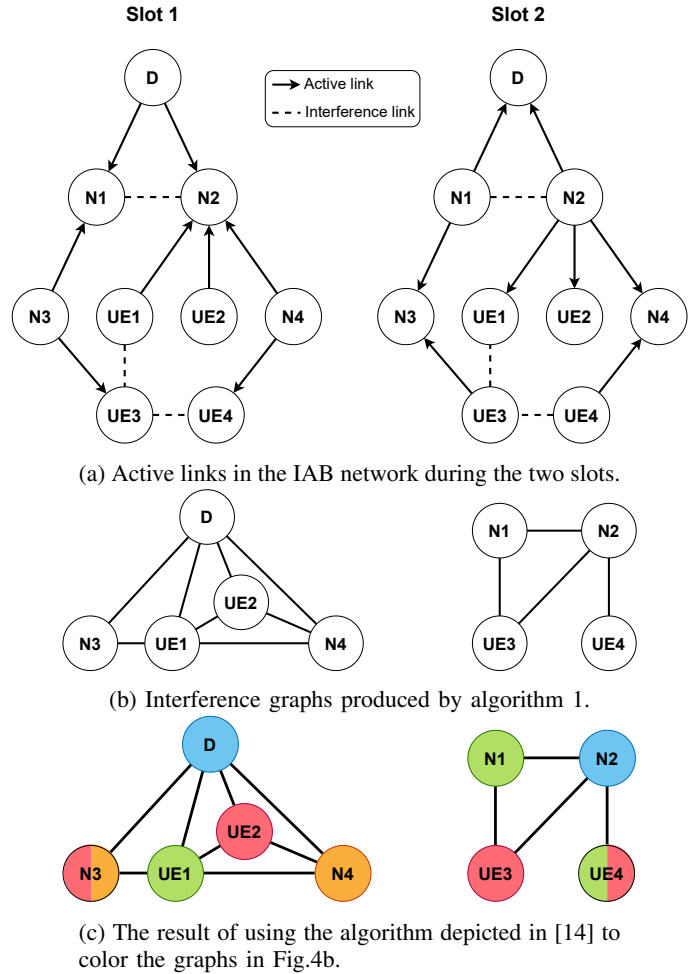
Slot 1

Slot 2

Active link

Interference link

D

N1

N2

N3

UE1

UE2

N4

UE3

UE4

D

N1

N2

N3

UE1

UE2

N4

UE3

UE4

(a) Active links in the IAB network during the two slots.

D

UE2

N3

UE1

N4

N1

N2

UE3

UE4

(b) Interference graphs produced by algorithm 1.

D

UE2

N3

UE1

N4

N1

N2

UE3

UE4

(c) The result of using the algorithm depicted in [14] to color the graphs in Fig.4b.